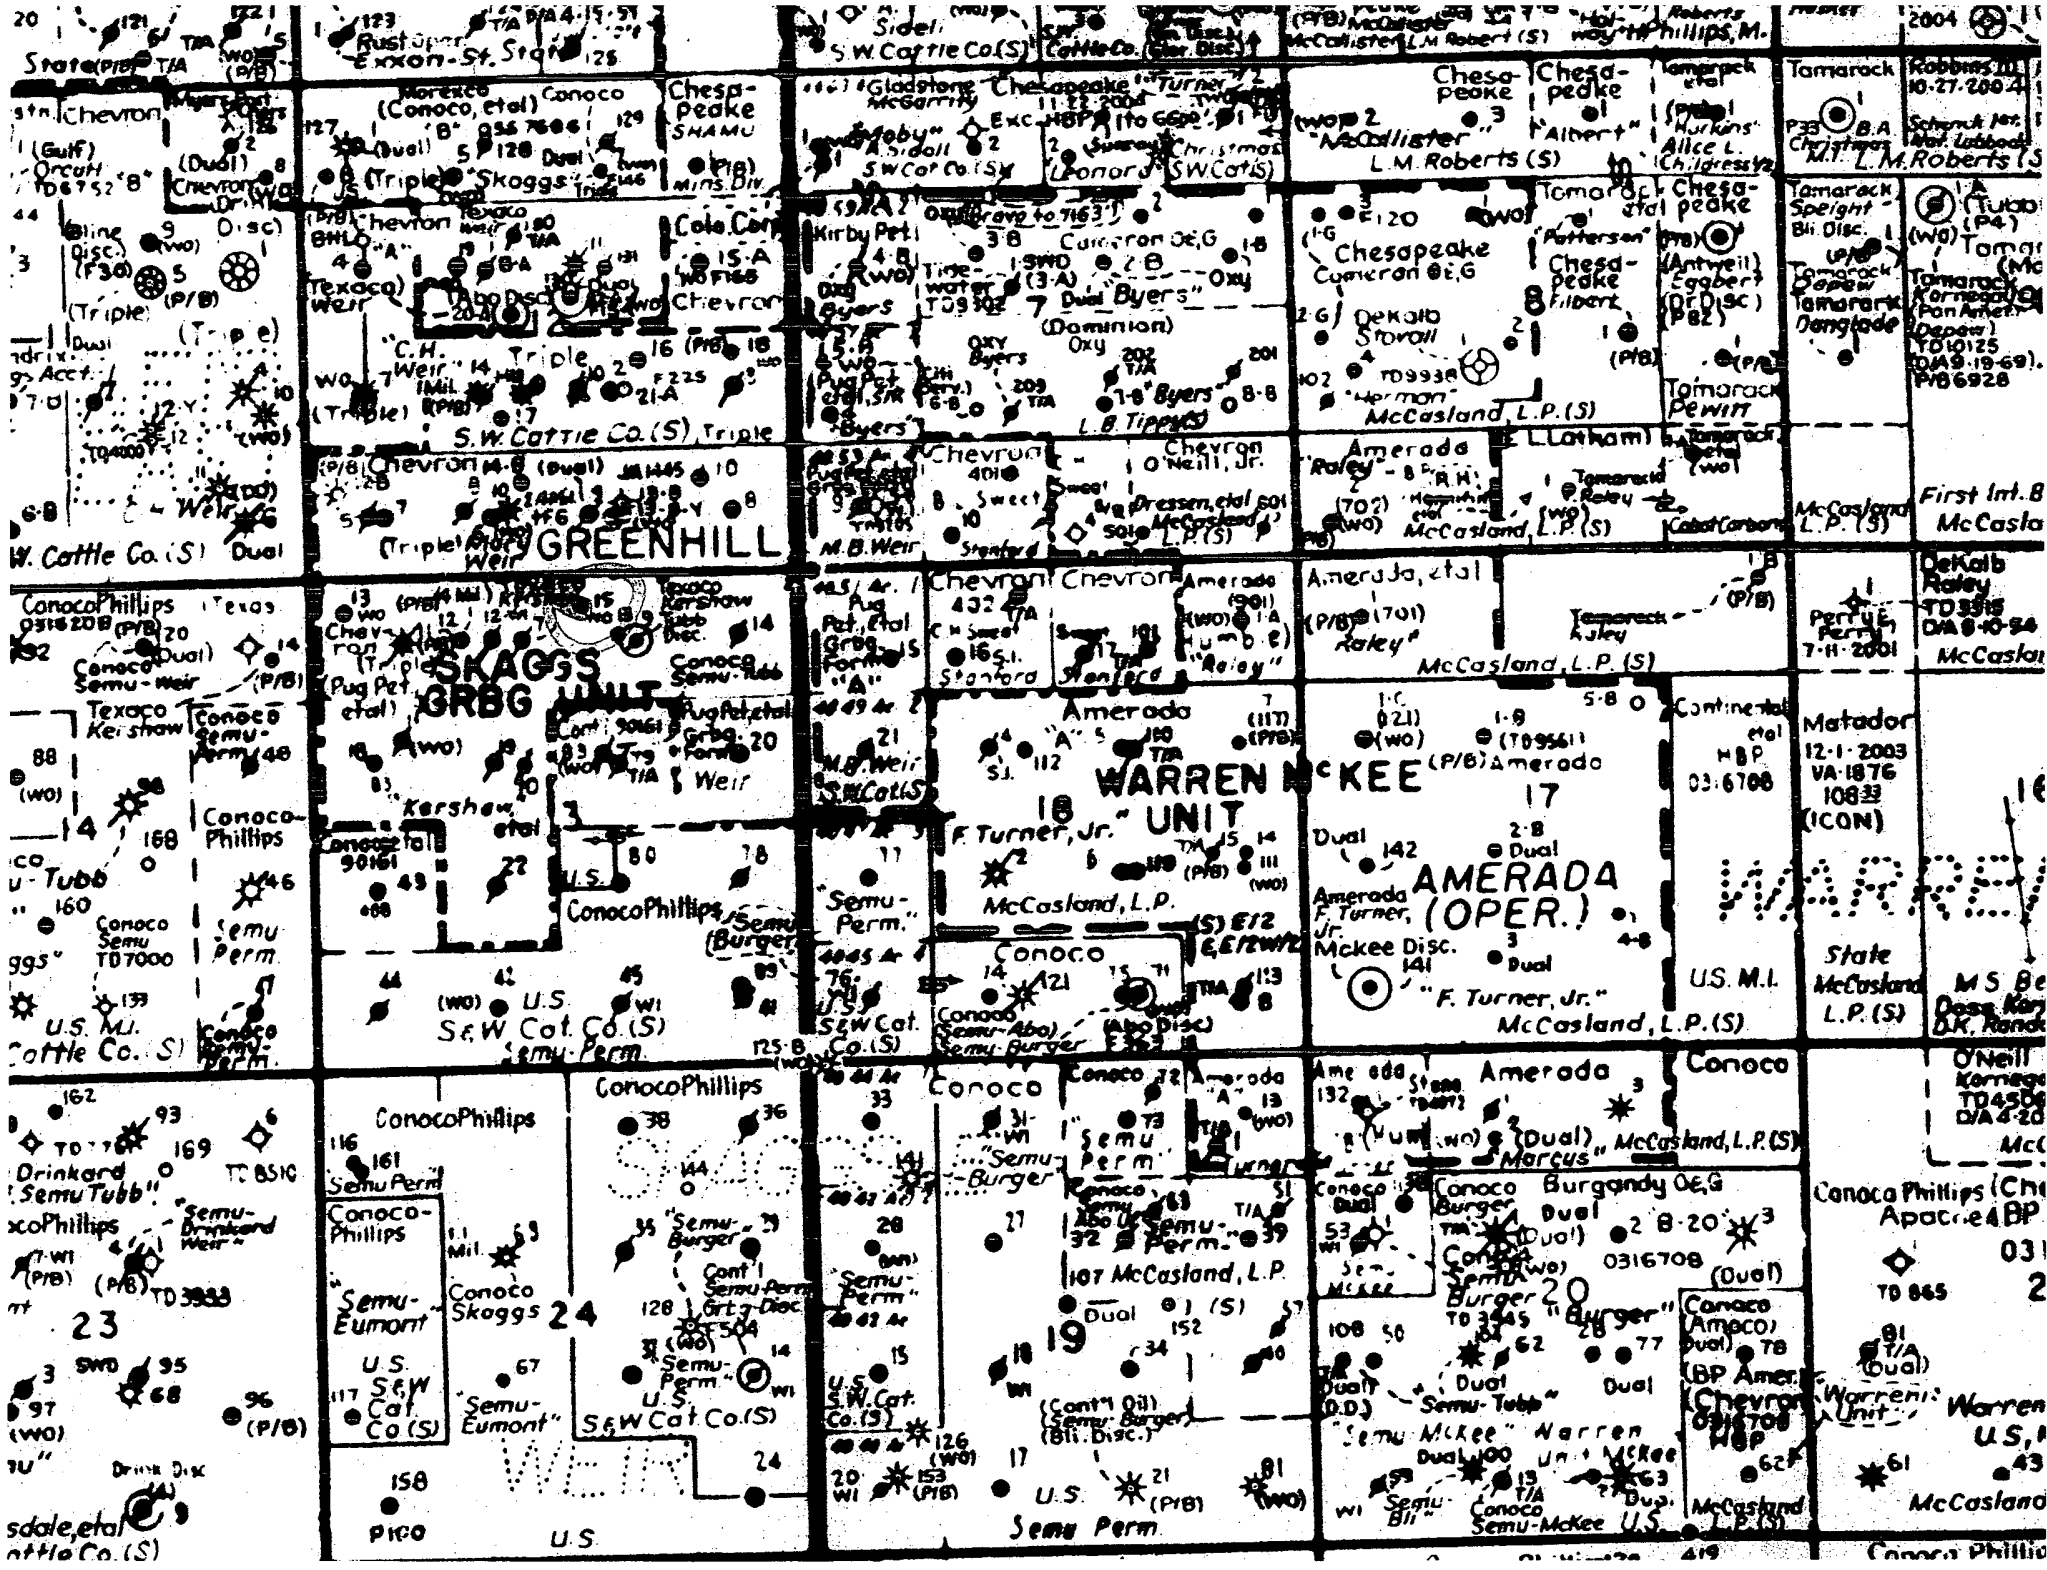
State (P/B) T/A
Chevron
(Gulf) Orcutt TD6752 "B"
Rust oper. Exxon-St. State 125
Chesapeake SHAMU
Mins Div.
Conoco
(Conoco, etal)
"B"
Skaggs
(Triple)
(Dual)
Chevron
Texaco Weir
Cole Corp.
15-A
Chevron
Abo Disc.
C.H. Weir
Triple
(Triple)
(Triple)
S.W. Cattle Co. (S) Triple
Chevron
GREENHILL
Weir
W. Cattle Co. (S) Dual
Weir
S.W. Cattle Co. (S)
Sidell
Gladstone McGarrity
Chesapeake
"Moby" A. Sidell
S.W. Cat. Co. (S)
Leonard
Christmas S.W. Cat (S)
Kirby Pet.
Byers
Tidewater TD9302
Cameron O&G
(Dominion) Oxy
Byers
"Byers"
S.W. Cat. Co. (S)
L.B. Tipps
Chevron
Sweet
M.B. Weir
Stanford
Chevron O'Neill, Jr.
Dressen, etal
McCasland L.P. (S)
McCallister L.M. Robert (S)
Holiway Phillips, M.
Chesapeake
"McCallister"
L.M. Roberts (S)
Chesapeake
"Albert"
Tamarack etal
Hurkins Alice L. Childress
Chesapeake
Cameron O&G
DeKalb Stovall
Chesapeake Filbert
"Patterson"
(Antweil) Eggbert (Dr Disc)
"Herman" McCasland, L.P. (S)
Tamarack Pewitt
Amerada
"Raley"
"R.H."
McCasland, L.P. (S)
L. Latham
Tamarack P. Raley
Cabot Carbon
Tamarack
Robbins 10-27-2004
B.A. Christmas
M.I. L.M. Roberts (S)
Tamarack Speight Bli. Disc.
Tamarack Depew
Tamarack Dunglade
Tamarack
TD10125 D/A 9-19-69
McCasland L.P. (S)
First Int. B McCasla
ConocoPhillips
Texas
Conoco Semu-Weir
Texaco Kershaw
Conoco Semu-Perm
Chevron
(Triple)
(Pug Pet. etal)
SKAGGS GRBG UNIT
Texaco Kershaw Tubb Disc.
Conoco Semu-Tubb
Pug Pet., etal Grbg Formation
Weir
"Kershaw" etal
Conoco etal 90161
U.S.
ConocoPhillips
"Semu-Burger"
Conoco-Phillips
Semu Perm
Conoco Semu TD7000
U.S. M.I. Cattle Co. (S)
U.S. S.&W. Cat. Co. (S) Semu-Perm.
Pug Pet. etal Grbg Form "A"
M.B. Weir
S.W. Cat (S)
"Semu-Perm."
U.S. S&W Cat. Co. (S)
Chevron 432
C.H. Sweet
S.I. Stanford
Chevron
Stanford
Amerada (901)
"Raley"
Amerada
"A"
WARREN McKEE UNIT
18
F. Turner, Jr.
McCasland, L.P.
Conoco
Conoco (Semu-Abo)
Semu-Burger
(Abo Disc)
Amerada, etal
(701)
Raley
Tamarack Raley
McCasland, L.P. (S)
(P/B) Amerada
17
Dual
AMERADA (OPER.)
Amerada F. Turner, Jr.
Mckee Disc.
"F. Turner, Jr."
McCasland, L.P. (S)
Continental etal HBP 03-6708
U.S. M.I.
Perry Perry 7-11-2001
DeKalb Raley TD3316 D/A 8-10-54
McCasla
Matador 12-1-2003 VA-1876 108
(ICON)
State McCasland L.P. (S)
M.S. Be
O.K. Rand
WARREN
Drinkard
"Semu Tubb"
"Semu-Drinkard Weir"
ConocoPhillips
23
ConocoPhillips
Semu Perm
Conoco-Phillips
"Semu-Eumont"
U.S. S&W Cat. Co (S)
Conoco Skaggs
24
"Semu-Eumont"
ConocoPhillips
"Semu-Burger"
Cont'l Semu Perm Grbg Disc
Semu-Perm
U.S. S&W Cat. Co. (S)
Drink Disc
sdale, etal
Cattle Co. (S)
PICO
U.S.
Conoco
"Semu-Burger"
"Semu-Perm"
U.S. S.W. Cat. Co. (S)
Conoco
Semu Perm
Conoco Semu Abo
"Semu-Perm."
McCasland, L.P.
19
(Cont'l Oil) Semu-Burger (Bli. Disc.)
U.S.
Semu Perm
Amerada
"A"
Turner
Amerada
"Marcus"
McCasland, L.P. (S)
Conoco
Semu Mckee
Conoco Burger
Conoco Semu Burger TD3345
Burgundy O&G
0316708
"Burger"
20
"Semu-Tubb"
"Semu-McKee"
Warren Unit McKee
Conoco Semu-McKee
U.S.
Semu Bli
Conoco
Conoco (Amoco)
(BP Amer.)
Chevron 0316708 HBP
McCasland L.P. (S)
ConocoPhillips
Apache BP
"Warren Unit"
Warren U.S.
McCasland
O'Neill Kornegay TD4500 D/A 4-20
Conoco Phillips